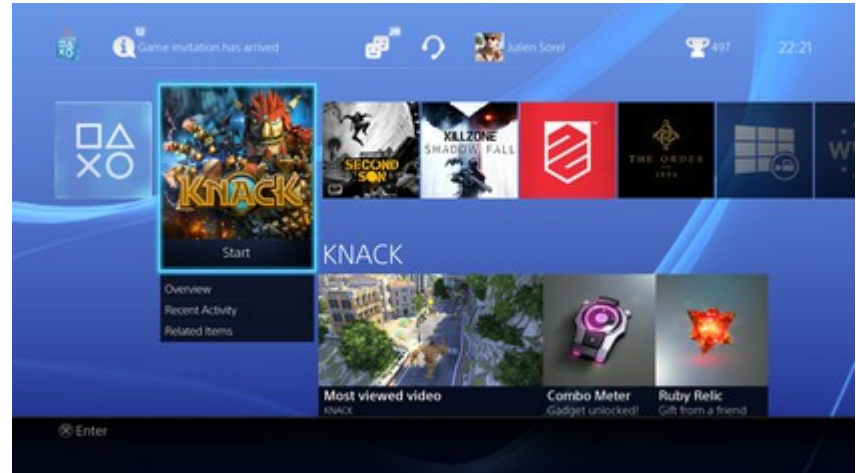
Game invitation has arrived

Julien Sorel

497

22:21

KNACK

Start

SECOND SON

KILLZONE SHADOW FALL

THE ORDER 1886

Overview

Recent Activity

Related Items

KNACK

Most viewed video

KNACK

Combo Meter

Gadget unlocked!

Ruby Relic

Gift from a friend

Enter